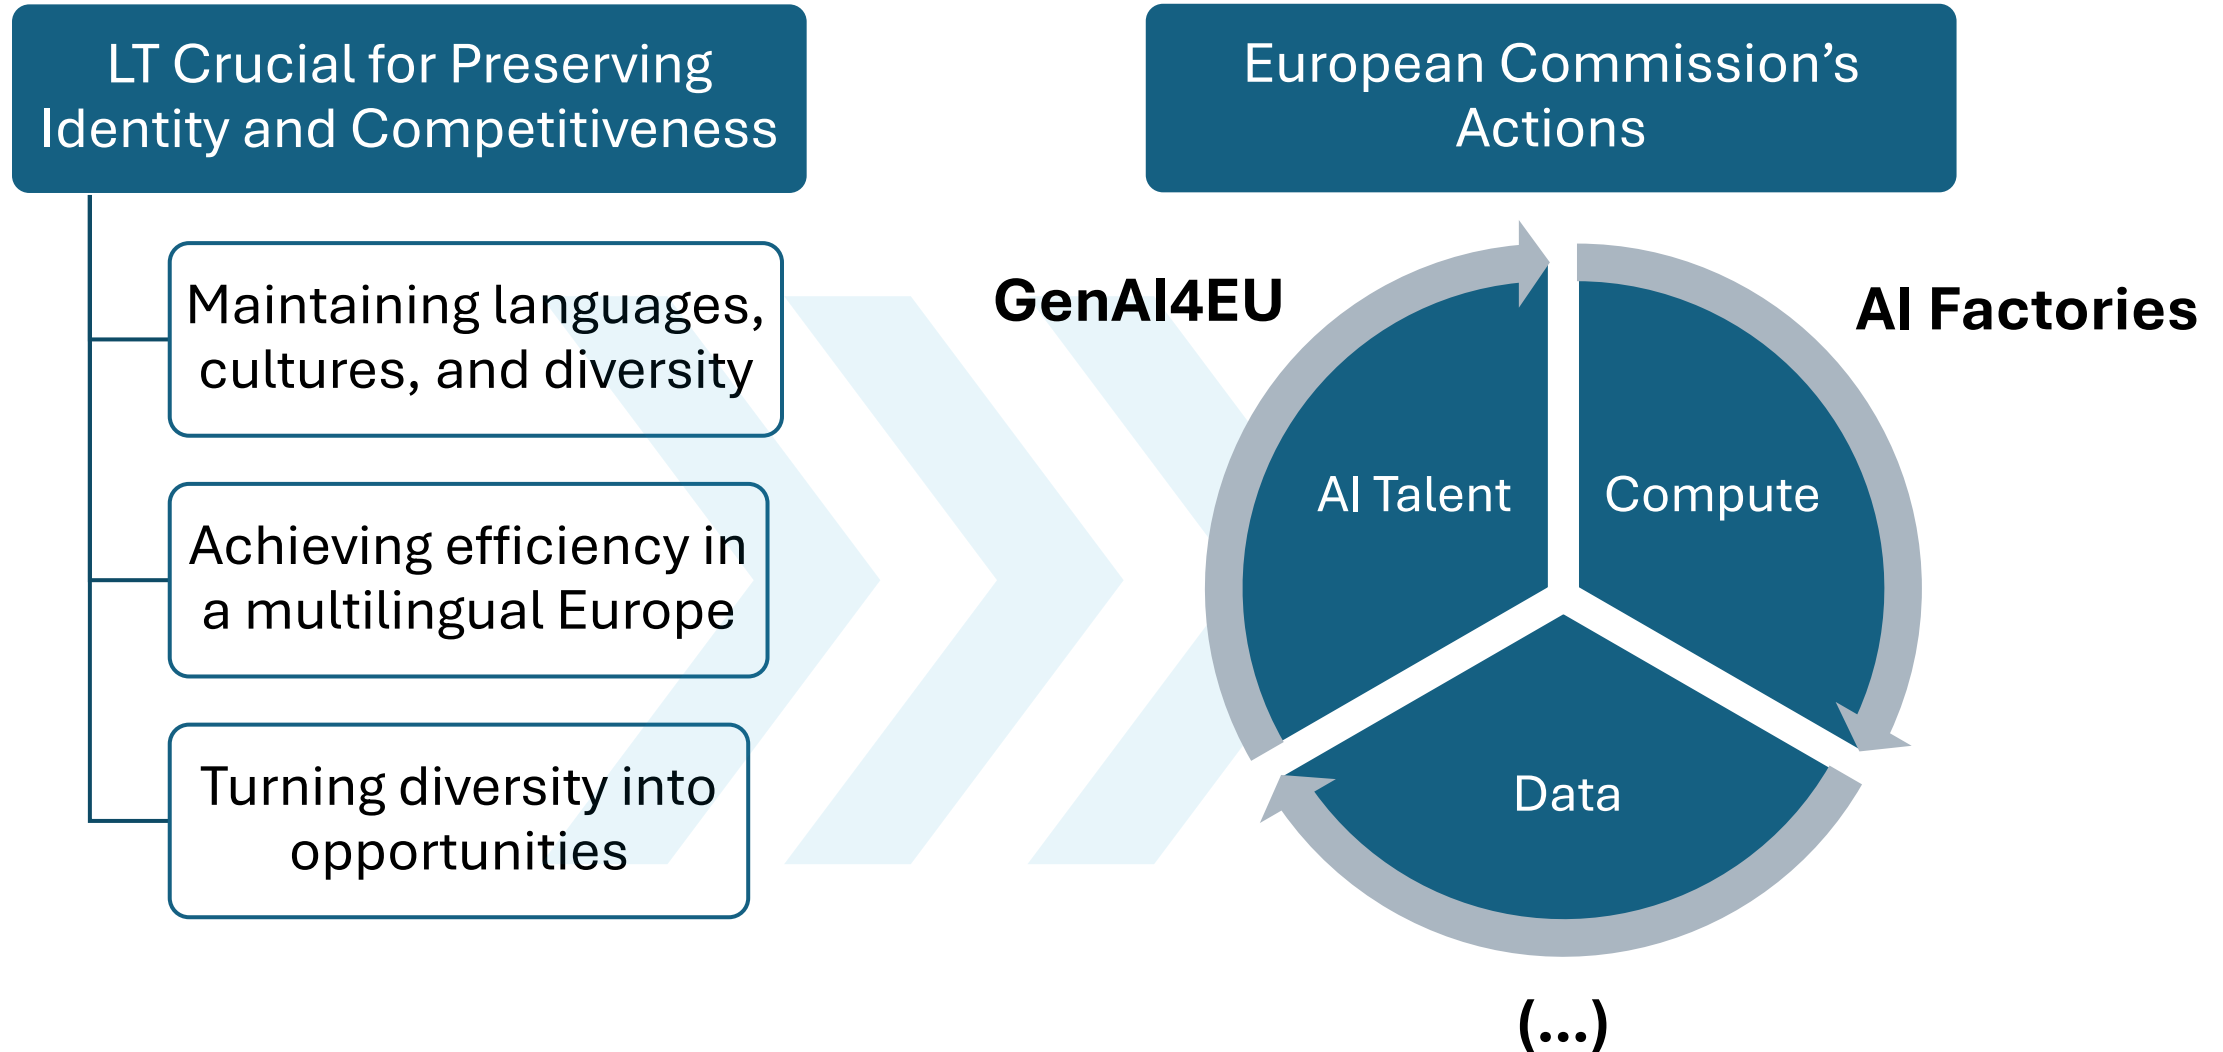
LT Crucial for Preserving Identity and Competitiveness

Maintaining languages, cultures, and diversity

Achieving efficiency in a multilingual Europe

Turning diversity into opportunities

European Commission's Actions

GenAI4EU

AI Factories

AI Talent

Compute

Data

(...)